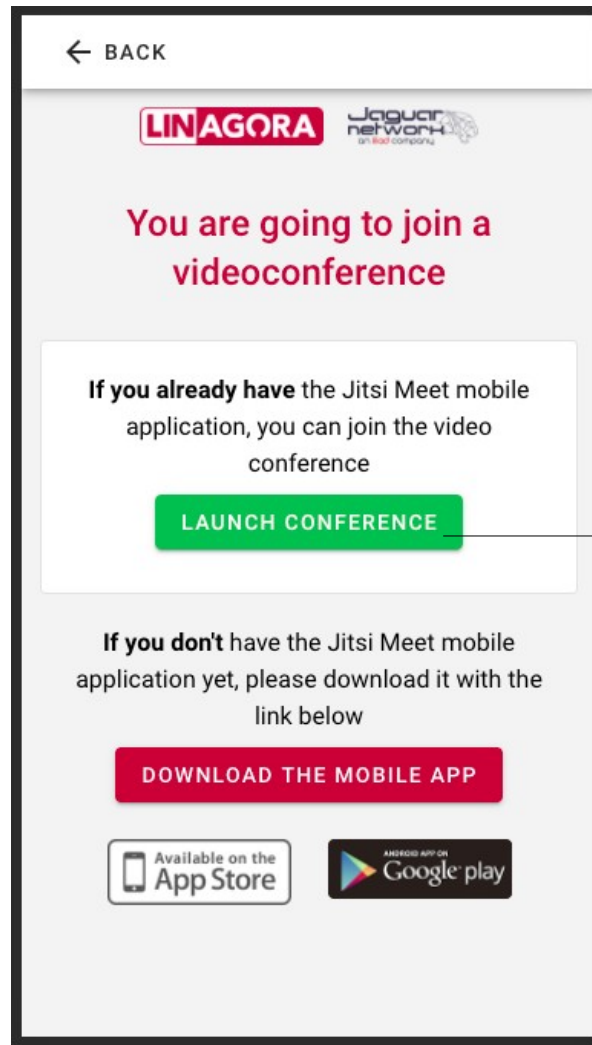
← BACK

LINAGORA

Jaguar network
an iliad company

You are going to join a videoconference

**If you already have** the Jitsi Meet mobile application, you can join the video conference

LAUNCH CONFERENCE

**If you don't** have the Jitsi Meet mobile application yet, please download it with the link below

DOWNLOAD THE MOBILE APP

Available on the App Store

ANDROID APP ON Google play